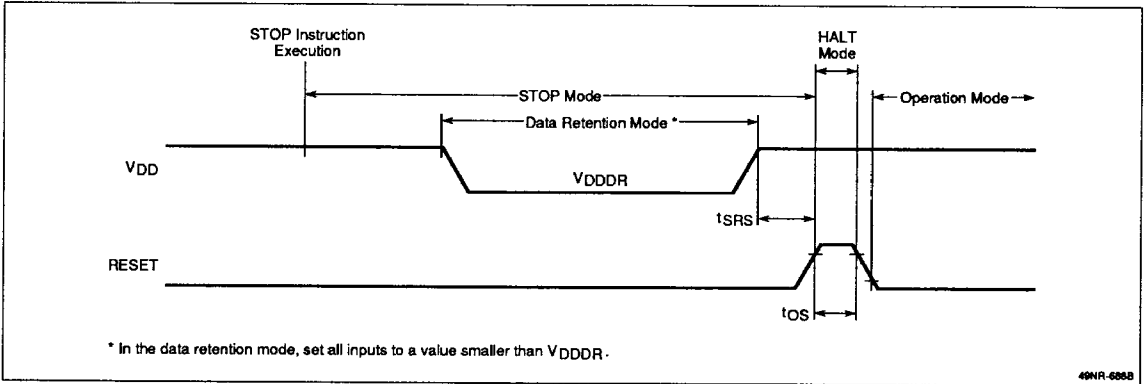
STOP Instruction Execution

HALT Mode

STOP Mode

Operation Mode

Data Retention Mode *

$V_{DD}$

$V_{DDDR}$

$t_{SRS}$

RESET

$t_{OS}$

* In the data retention mode, set all inputs to a value smaller than $V_{DDDR}$.

49NR-686B